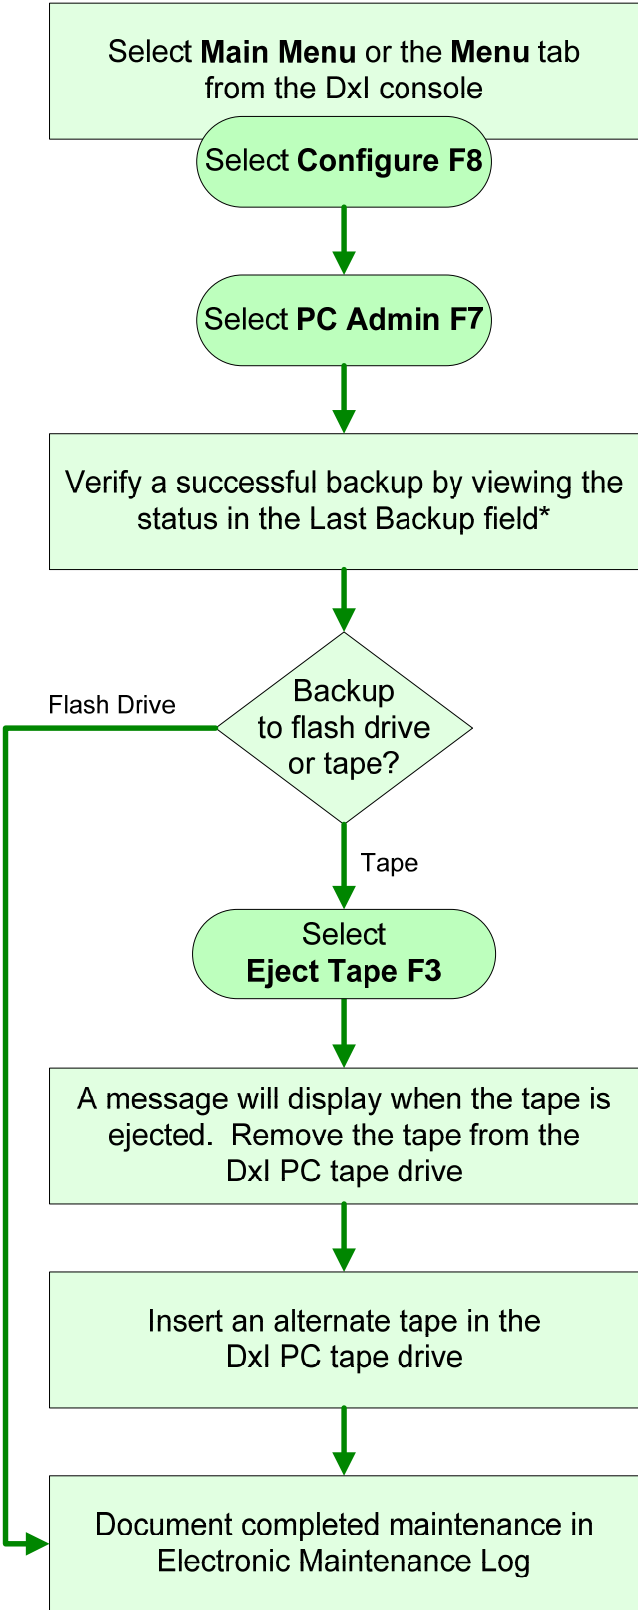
Select **Main Menu** or the **Menu** tab from the DxI console

Select **Configure F8**

Select **PC Admin F7**

Verify a successful backup by viewing the status in the Last Backup field*

Backup to flash drive or tape?

Flash Drive

Tape

Select **Eject Tape F3**

A message will display when the tape is ejected. Remove the tape from the DxI PC tape drive

Insert an alternate tape in the DxI PC tape drive

Document completed maintenance in Electronic Maintenance Log